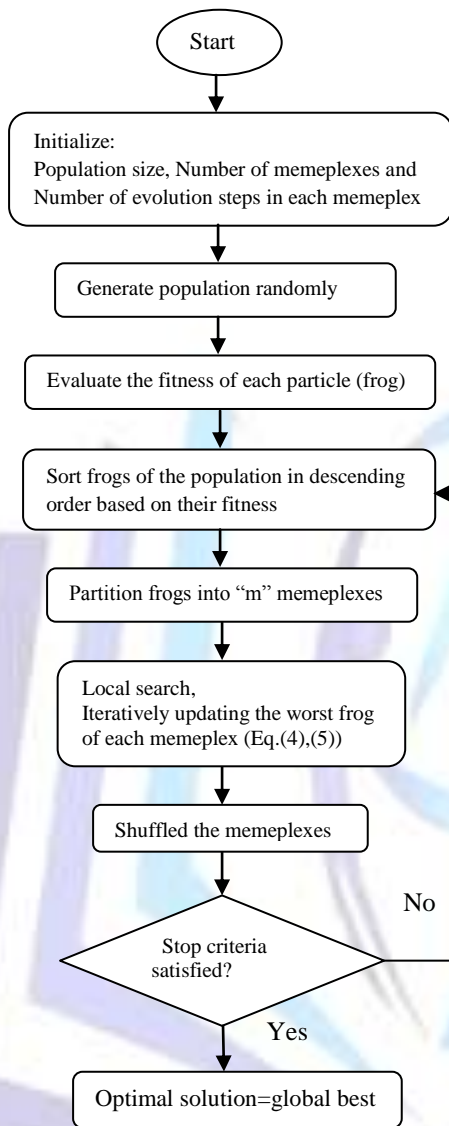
Start

Initialize:
Population size, Number of memeplexes and Number of evolution steps in each memeplex

Generate population randomly

Evaluate the fitness of each particle (frog)

Sort frogs of the population in descending order based on their fitness

Partition frogs into "m" memeplexes

Local search,
Iteratively updating the worst frog of each memeplex (Eq.(4),(5))

Shuffled the memeplexes

No

Stop criteria satisfied?

Yes

Optimal solution=global best